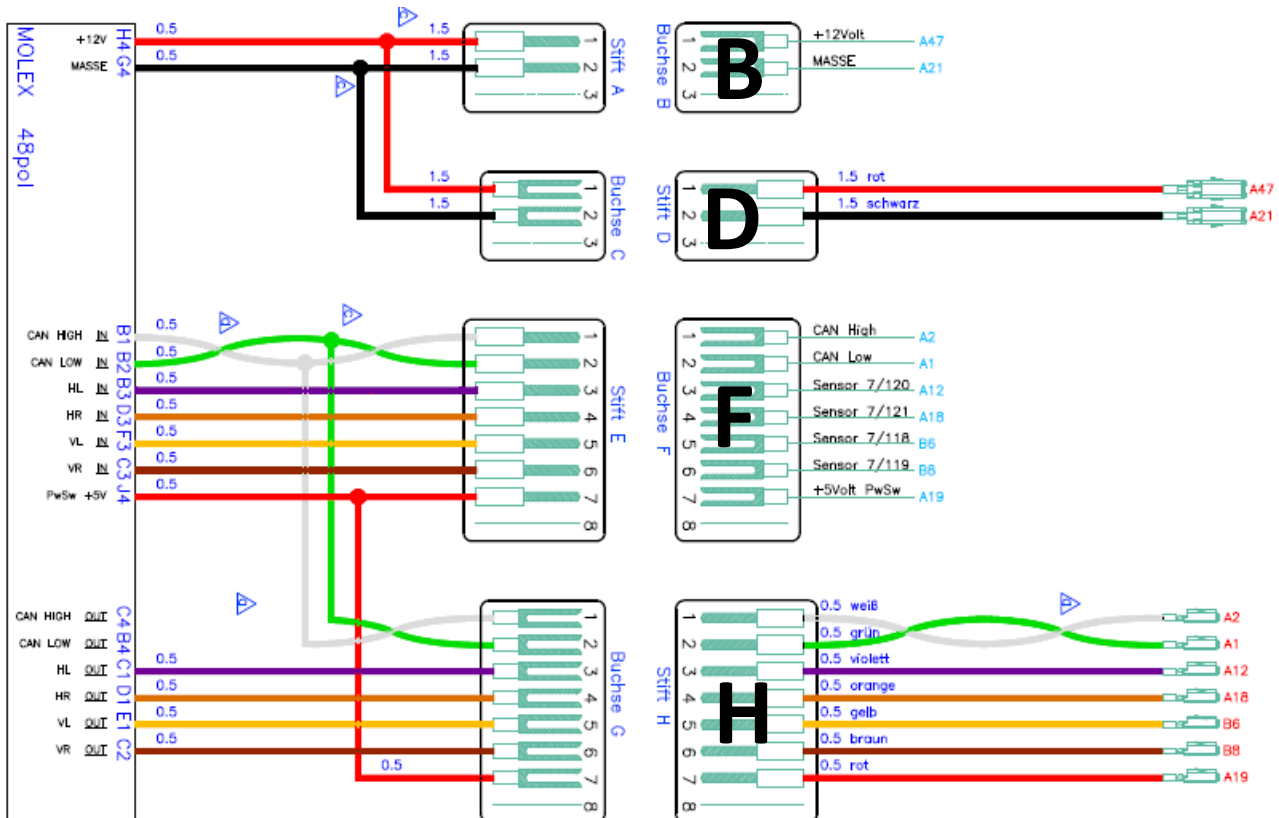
MOLEX 48pol

+12V H4 0.5
MASSE G4 0.5

1.5
1.5
Stift A 1 2 3

Buchse B 1 2 3
+12Volt A47
MASSE A21
B

1.5
1.5
Buchse C 1 2 3

Stift D 1 2 3
1.5 rot A47
1.5 schwarz A21
D

CAN HIGH IN B1 0.5
CAN LOW IN B2 0.5
HL IN B3 0.5
HR IN D3 0.5
VL IN F3 0.5
VR IN C3 0.5
PwSw +5V J4 0.5

Stift E 1 2 3 4 5 6 7 8

Buchse F 1 2 3 4 5 6 7 8
CAN High A2
CAN Low A1
Sensor 7/120 A12
Sensor 7/121 A18
Sensor 7/118 B6
Sensor 7/119 B8
+5Volt PwSw A19
F

CAN HIGH OUT C4
CAN LOW OUT B4
HL OUT C1 0.5
HR OUT D1 0.5
VL OUT E1 0.5
VR OUT C2 0.5
0.5

Buchse G 1 2 3 4 5 6 7 8

Stift H 1 2 3 4 5 6 7 8
0.5 weiß A2
0.5 grün A1
0.5 violett A12
0.5 orange A18
0.5 gelb B6
0.5 braun B8
0.5 rot A19
H